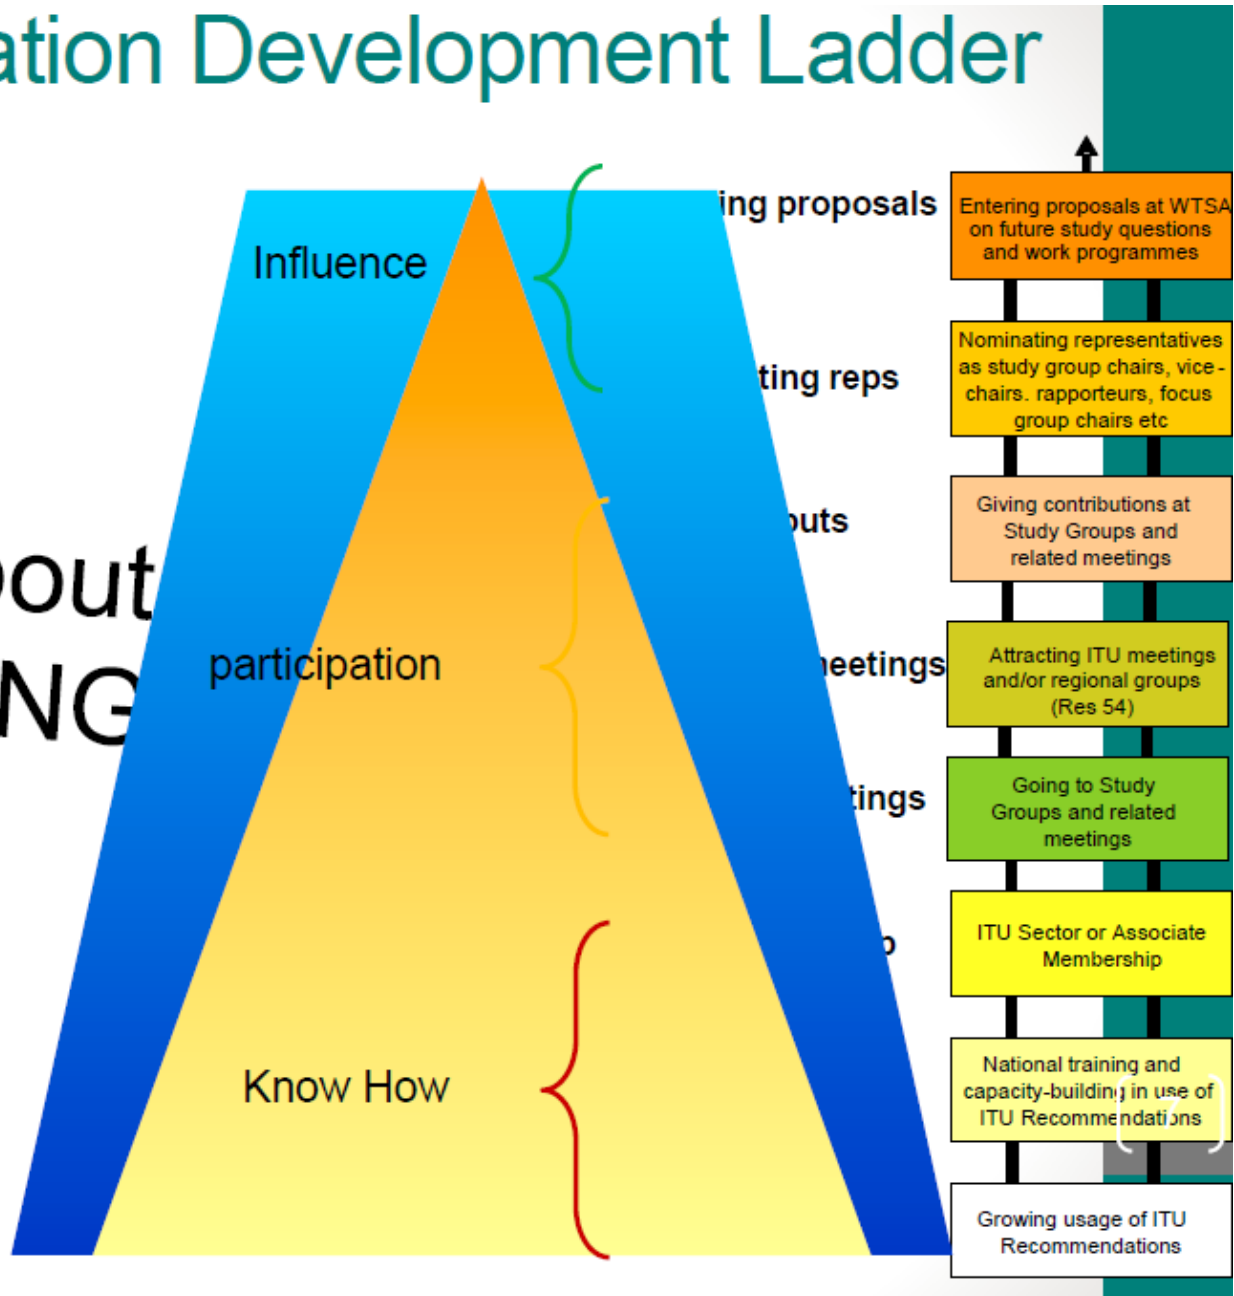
ation Development Ladder

Influence

participation

Know How

out

NG

ing proposals

ting reps

outs

eetings

tings

Entering proposals at WTSA on future study questions and work programmes

Nominating representatives as study group chairs, vice-chairs, rapporteurs, focus group chairs etc

Giving contributions at Study Groups and related meetings

Attracting ITU meetings and/or regional groups (Res 54)

Going to Study Groups and related meetings

ITU Sector or Associate Membership

National training and capacity-building in use of ITU Recommendations

Growing usage of ITU Recommendations